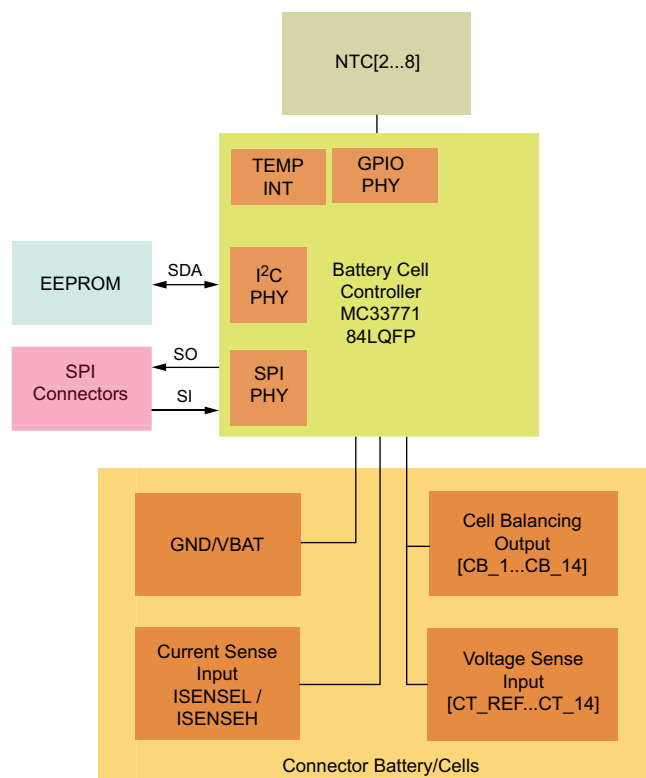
NTC[2...8]

TEMP INT

GPIO PHY

EEPROM

SDA

$I^2C$ PHY

Battery Cell Controller MC33771 84LQFP

SPI Connectors

SO

SI

SPI PHY

GND/VBAT

Cell Balancing Output [CB_1...CB_14]

Current Sense Input ISENSEL / ISENSEH

Voltage Sense Input [CT_REF...CT_14]

Connector Battery/Cells